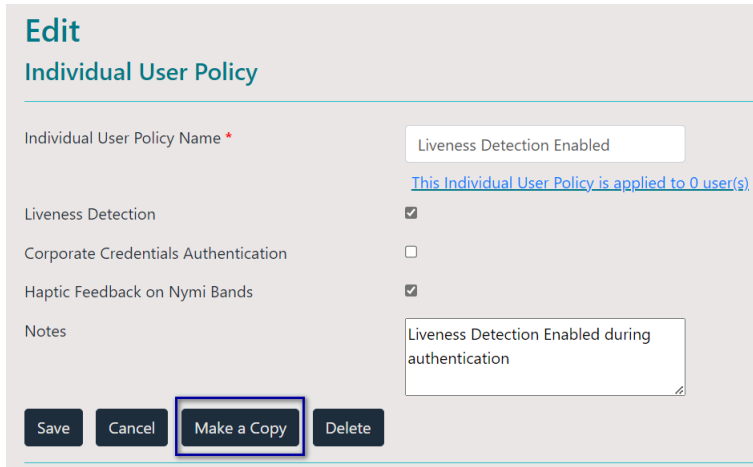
Edit

Individual User Policy

Individual User Policy Name *

Liveness Detection Enabled

This Individual User Policy is applied to 0 user(s)

Liveness Detection

Corporate Credentials Authentication

Haptic Feedback on Nymi Bands

Notes

Liveness Detection Enabled during authentication

Save Cancel Make a Copy Delete